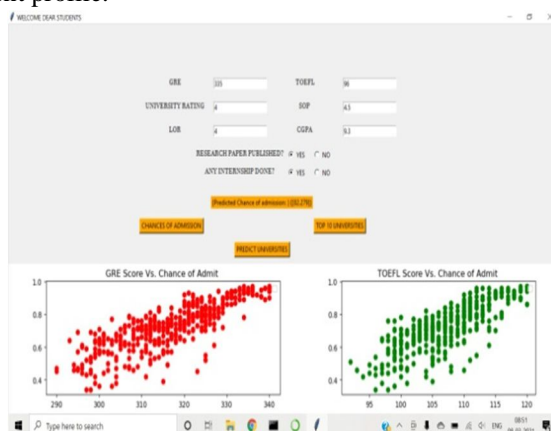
nt profile.

WELCOME DEAR STUDENTS

GRE 335
TOEFL 96
UNIVERSITY RATING 4
SOP 4.5
LOR 4
CGPA 8.1

RESEARCH PAPER PUBLISHED? YES NO
ANY INTERNSHIP DONE? YES NO

[Predicted Chance of admission : [[82.27%]]

CHANCES OF ADMISSION
TOP 10 UNIVERSITIES
PREDICT UNIVERSITIES

GRE Score Vs. Chance of Admit
1.0
0.8
0.6
0.4
290 300 310 320 330 340

TOEFL Score Vs. Chance of Admit
1.0
0.8
0.6
0.4
95 100 105 110 115 120

Type here to search
ENG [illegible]